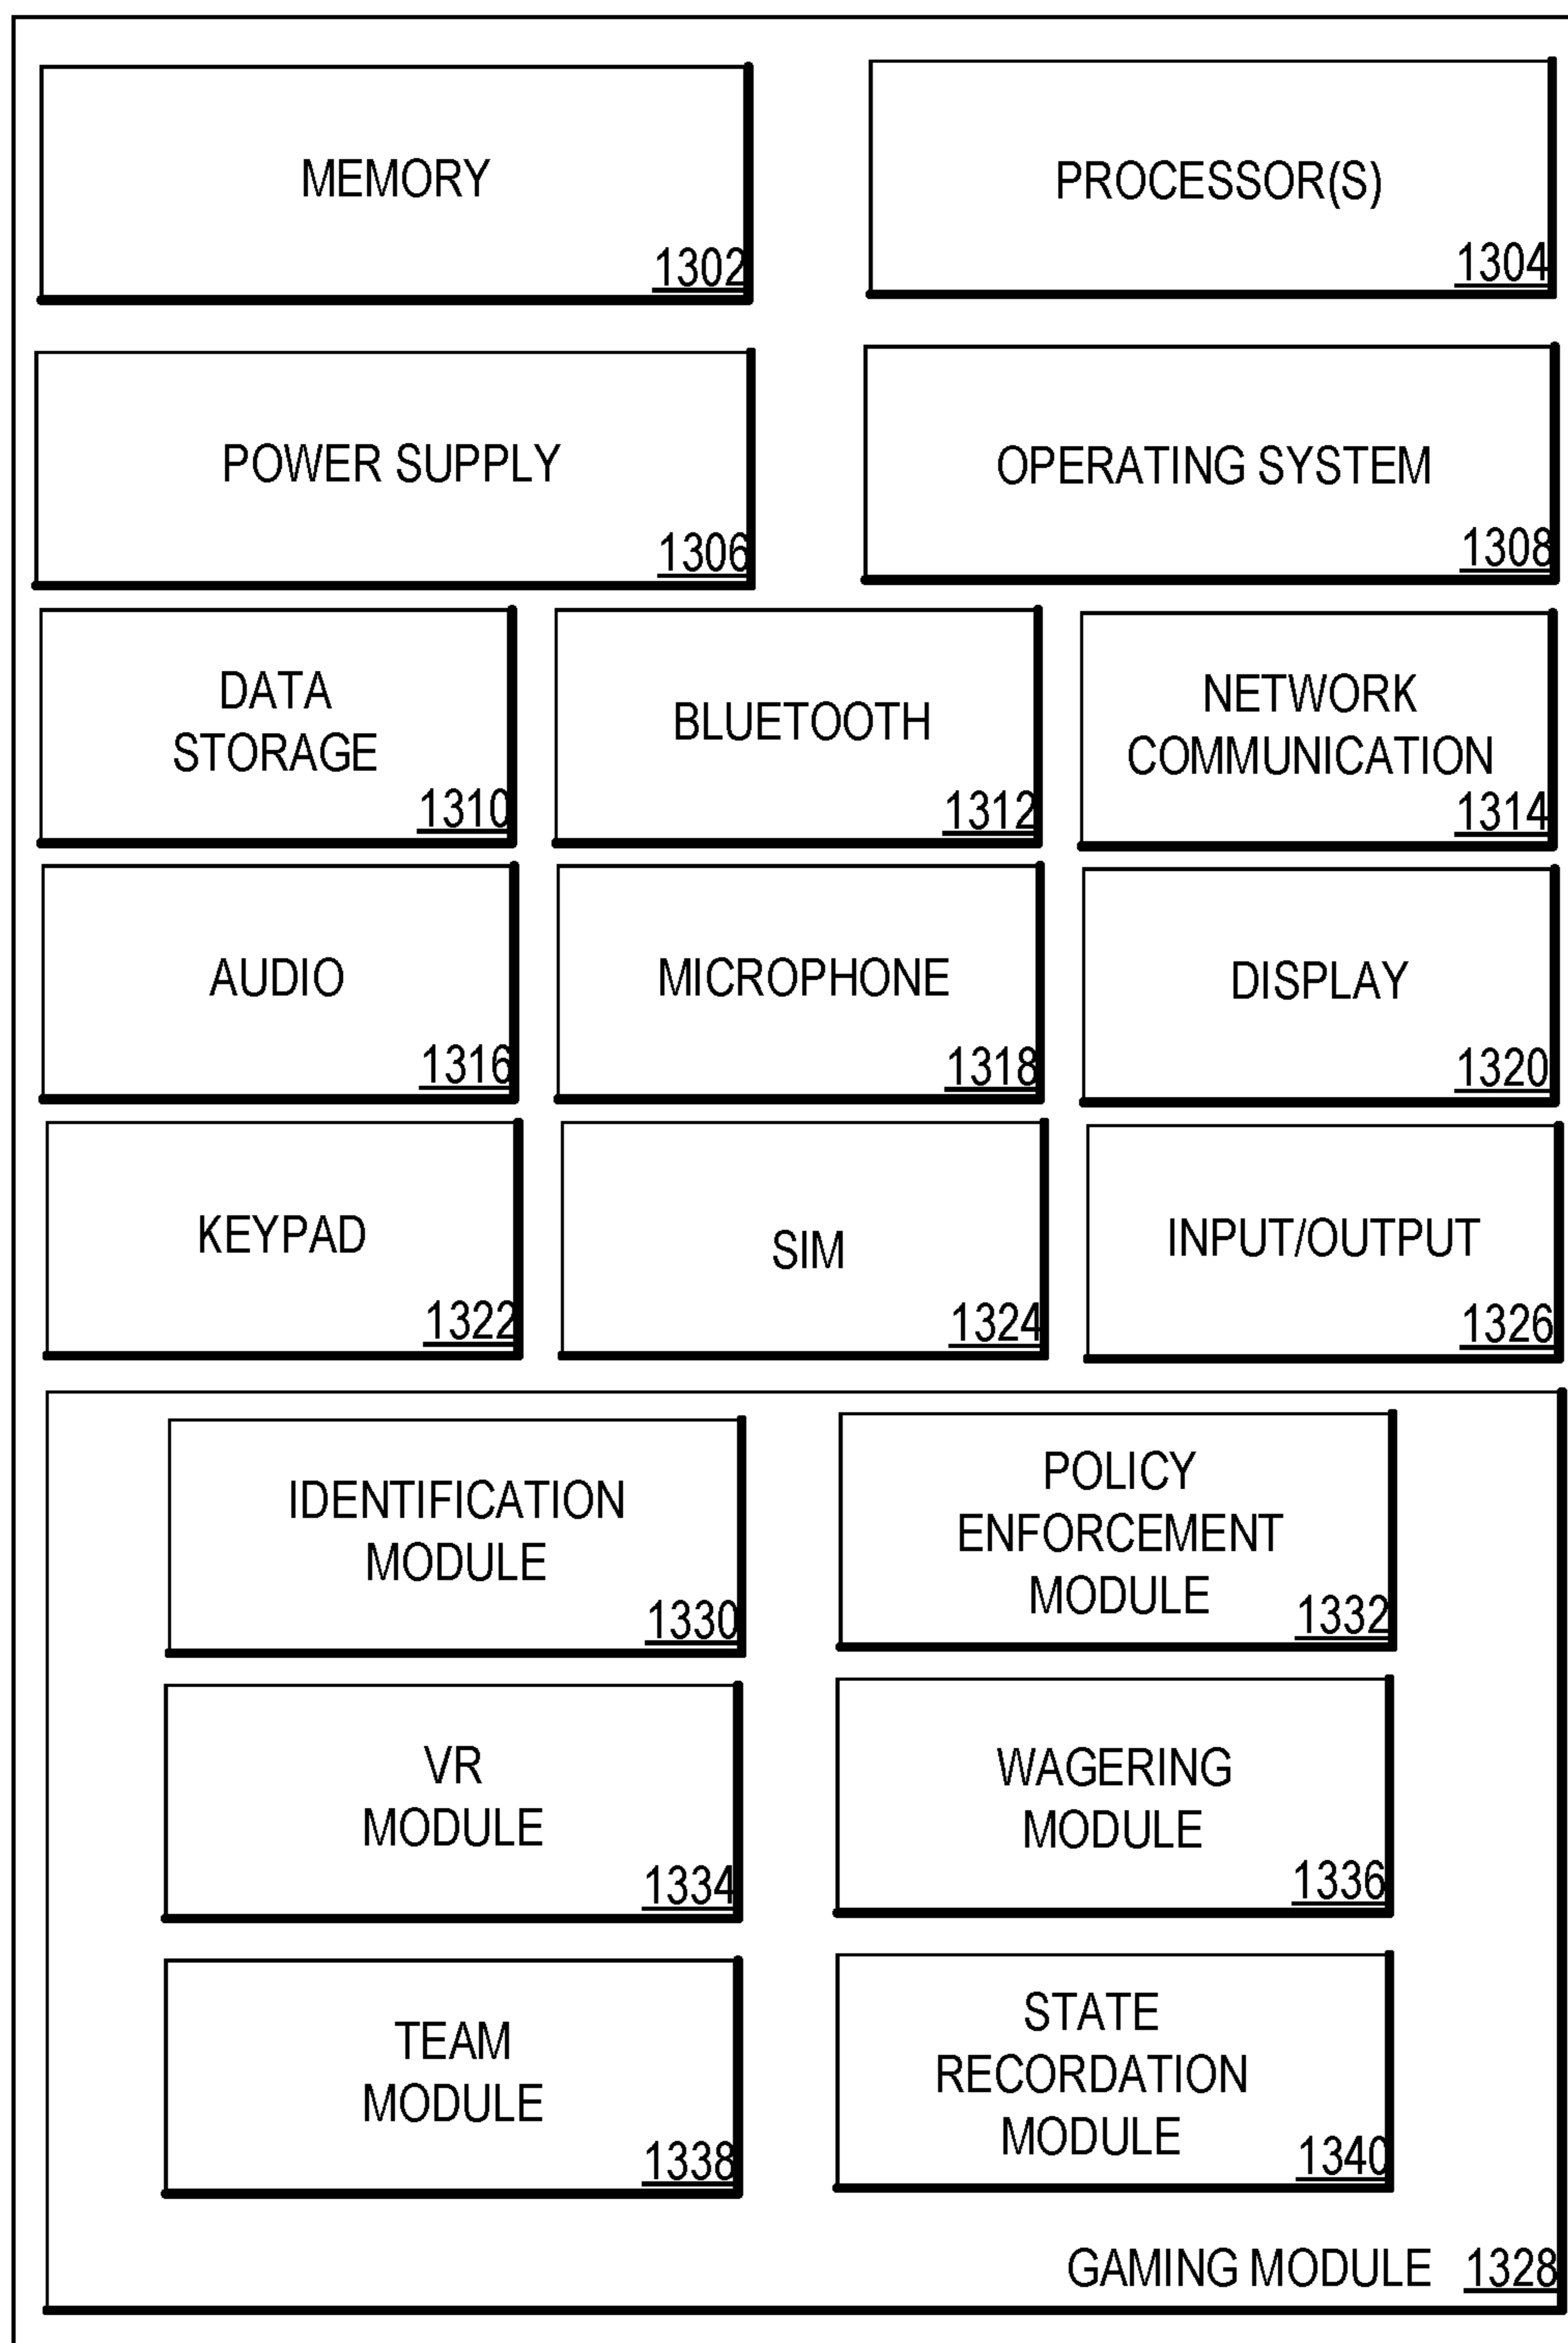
MEMORY
1302

PROCESSOR(S)
1304

POWER SUPPLY
1306

OPERATING SYSTEM
1308

DATA STORAGE
1310

BLUETOOTH
1312

NETWORK COMMUNICATION
1314

AUDIO
1316

MICROPHONE
1318

DISPLAY
1320

KEYPAD
1322

SIM
1324

INPUT/OUTPUT
1326

IDENTIFICATION MODULE
1330

POLICY ENFORCEMENT MODULE
1332

VR MODULE
1334

WAGERING MODULE
1336

TEAM MODULE
1338

STATE RECORDATION MODULE
1340

GAMING MODULE 1328